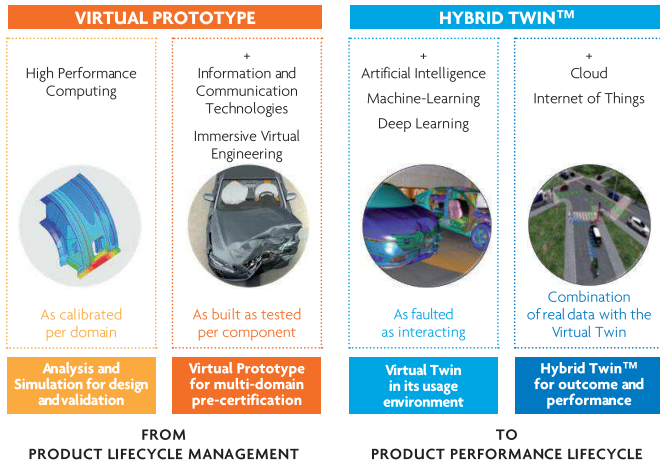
VIRTUAL PROTOTYPE

HYBRID TWIN™

High Performance Computing

As calibrated per domain

Analysis and Simulation for design and validation

+
Information and Communication Technologies

Immersive Virtual Engineering

As built as tested per component

Virtual Prototype for multi-domain pre-certification

+
Artificial Intelligence

Machine-Learning

Deep Learning

As faulted as interacting

Virtual Twin in its usage environment

+
Cloud

Internet of Things

Combination of real data with the Virtual Twin

Hybrid Twin™ for outcome and performance

FROM
PRODUCT LIFECYCLE MANAGEMENT

TO
PRODUCT PERFORMANCE LIFECYCLE